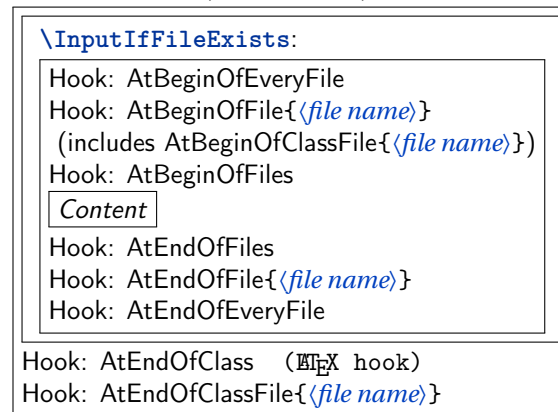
\InputIfFileExists:

Hook: AtBeginOfEveryFile
Hook: AtBeginOfFile{⟨file name⟩}
(includes AtBeginOfClassFile{⟨file name⟩})
Hook: AtBeginOfFiles
Content
Hook: AtEndOfFiles
Hook: AtEndOfFile{⟨file name⟩}
Hook: AtEndOfEveryFile

Hook: AtEndOfClass (LaTeX hook)
Hook: AtEndOfClassFile{⟨file name⟩}